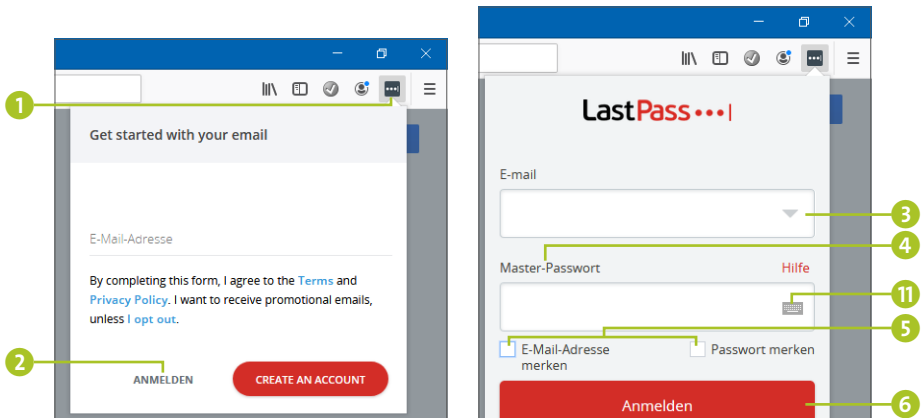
1

Get started with your email

E-Mail-Adresse

By completing this form, I agree to the Terms and Privacy Policy. I want to receive promotional emails, unless I opt out.

2

ANMELDEN

CREATE AN ACCOUNT

LastPass•••|

E-mail

3

4

Master-Passwort

Hilfe

11

5

E-Mail-Adresse merken

Passwort merken

Anmelden

6